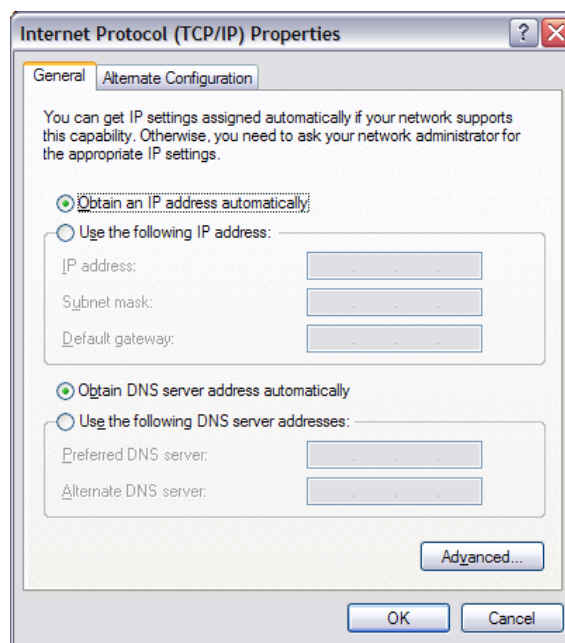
Internet Protocol (TCP/IP) Properties

?

General

Alternate Configuration

You can get IP settings assigned automatically if your network supports this capability. Otherwise, you need to ask your network administrator for the appropriate IP settings.

Obtain an IP address automatically

Use the following IP address:

IP address:

Subnet mask:

Default gateway:

Obtain DNS server address automatically

Use the following DNS server addresses:

Preferred DNS server:

Alternate DNS server:

Advanced...

OK

Cancel